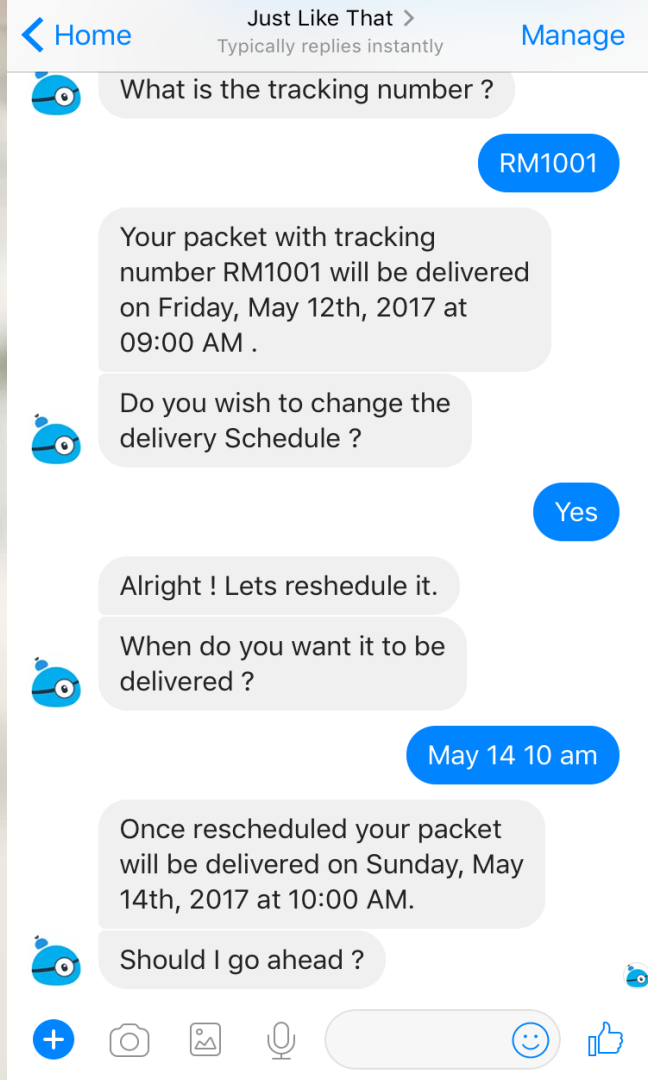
< Home
Just Like That >
Typically replies instantly
Manage

What is the tracking number ?

RM1001

Your packet with tracking number RM1001 will be delivered on Friday, May 12th, 2017 at 09:00 AM .

Do you wish to change the delivery Schedule ?

Yes

Alright ! Lets reshedule it.

When do you want it to be delivered ?

May 14 10 am

Once rescheduled your packet will be delivered on Sunday, May 14th, 2017 at 10:00 AM.

Should I go ahead ?